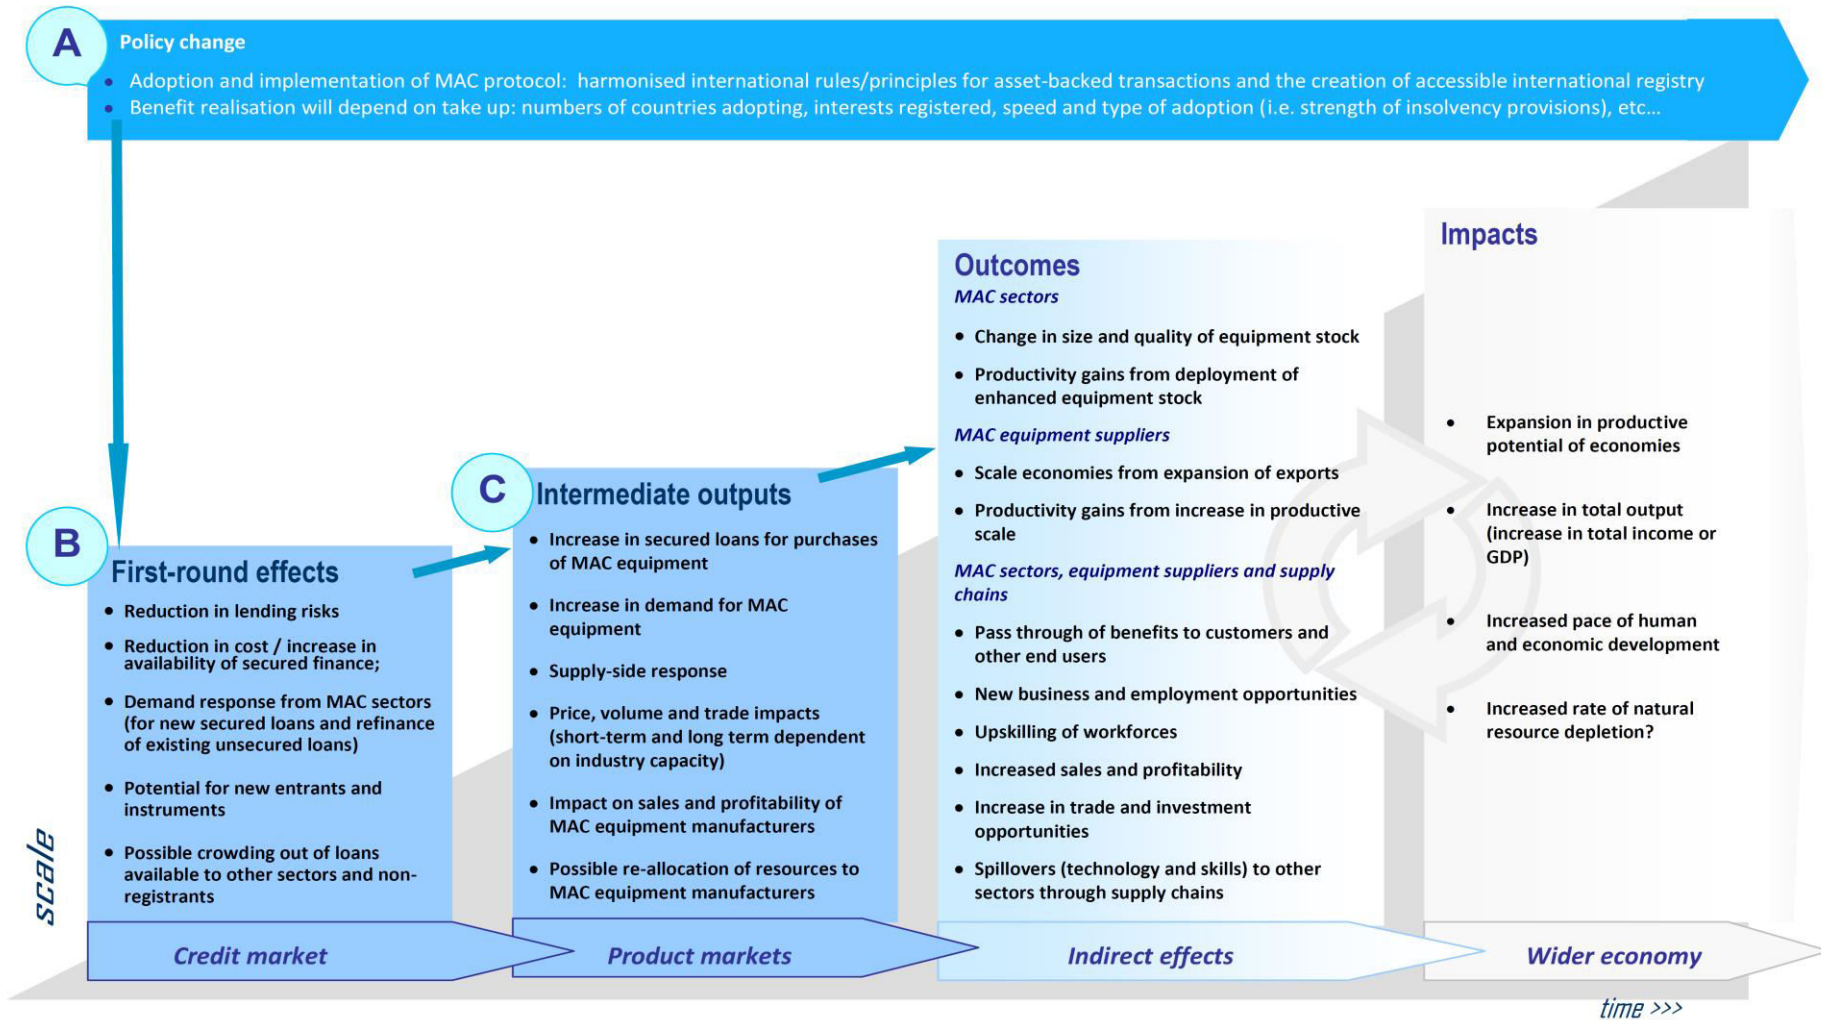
A

Policy change

- Adoption and implementation of MAC protocol: harmonised international rules/principles for asset-backed transactions and the creation of accessible international registry
- Benefit realisation will depend on take up: numbers of countries adopting, interests registered, speed and type of adoption (i.e. strength of insolvency provisions), etc...

B

First-round effects

- Reduction in lending risks
- Reduction in cost / increase in availability of secured finance;
- Demand response from MAC sectors (for new secured loans and refinance of existing unsecured loans)
- Potential for new entrants and instruments
- Possible crowding out of loans available to other sectors and non-registrants

C

Intermediate outputs

- Increase in secured loans for purchases of MAC equipment
- Increase in demand for MAC equipment
- Supply-side response
- Price, volume and trade impacts (short-term and long term dependent on industry capacity)
- Impact on sales and profitability of MAC equipment manufacturers
- Possible re-allocation of resources to MAC equipment manufacturers

Outcomes

MAC sectors

- Change in size and quality of equipment stock
- Productivity gains from deployment of enhanced equipment stock

MAC equipment suppliers

- Scale economies from expansion of exports
- Productivity gains from increase in productive scale

MAC sectors, equipment suppliers and supply chains

- Pass through of benefits to customers and other end users
- New business and employment opportunities
- Upskilling of workforces
- Increased sales and profitability
- Increase in trade and investment opportunities
- Spillovers (technology and skills) to other sectors through supply chains

Impacts

- Expansion in productive potential of economies
- Increase in total output (increase in total income or GDP)
- Increased pace of human and economic development
- Increased rate of natural resource depletion?

scale

Credit market

Product markets

Indirect effects

Wider economy

time >>>